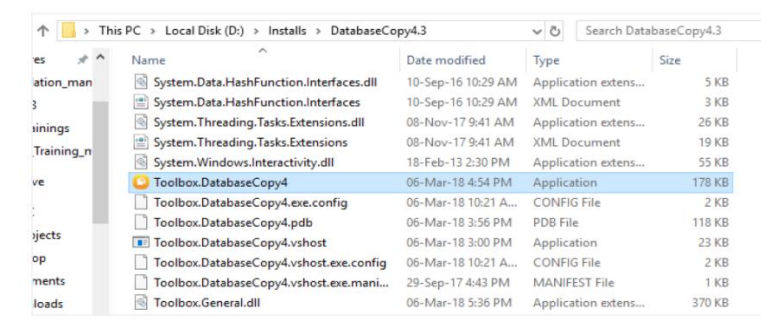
This PC > Local Disk (D:) > Installs > DatabaseCopy4.3

Search DatabaseCopy4.3

| Name | Date modified | Type | Size |
|---|---|---|---|
| System.Data.HashFunction.Interfaces.dll | 10-Sep-16 10:29 AM | Application extens... | 5 KB |
| System.Data.HashFunction.Interfaces | 10-Sep-16 10:29 AM | XML Document | 3 KB |
| System.Threading.Tasks.Extensions.dll | 08-Nov-17 9:41 AM | Application extens... | 26 KB |
| System.Threading.Tasks.Extensions | 08-Nov-17 9:41 AM | XML Document | 19 KB |
| System.Windows.Interactivity.dll | 18-Feb-13 2:30 PM | Application extens... | 55 KB |
| Toolbox.DatabaseCopy4 | 06-Mar-18 4:54 PM | Application | 178 KB |
| Toolbox.DatabaseCopy4.exe.config | 06-Mar-18 10:21 A... | CONFIG File | 2 KB |
| Toolbox.DatabaseCopy4.pdb | 06-Mar-18 3:56 PM | PDB File | 118 KB |
| Toolbox.DatabaseCopy4.vshost | 06-Mar-18 3:00 PM | Application | 23 KB |
| Toolbox.DatabaseCopy4.vshost.exe.config | 06-Mar-18 10:21 A... | CONFIG File | 2 KB |
| Toolbox.DatabaseCopy4.vshost.exe.mani... | 29-Sep-17 4:43 PM | MANIFEST File | 1 KB |
| Toolbox.General.dll | 06-Mar-18 5:36 PM | Application extens... | 370 KB |

res
ation_man
3
ainings
_Training_n
ve
ojects
op
ments
loads